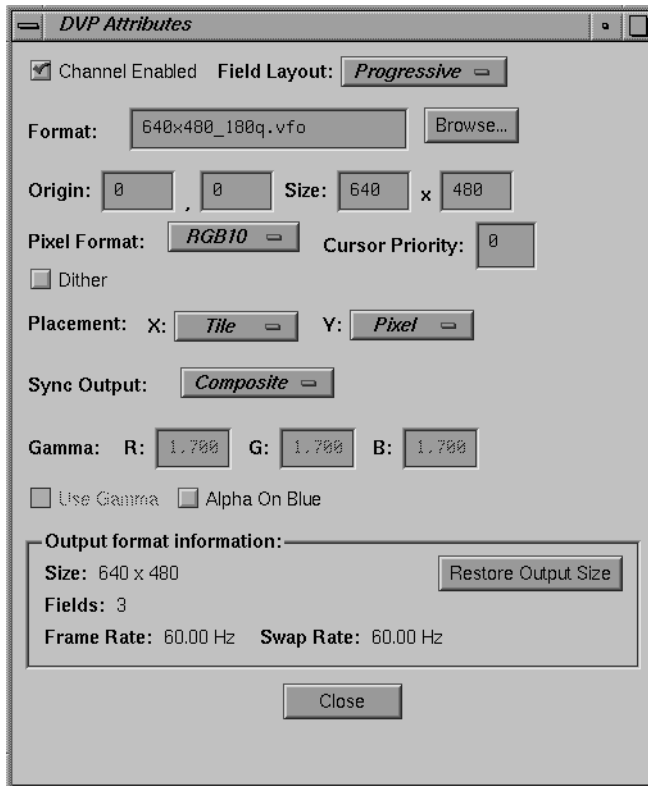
DVP Attributes

Channel Enabled Field Layout: Progressive

Format: 640x480_180q.vfo Browse...

Origin: 0 , 0 Size: 640 x 480

Pixel Format: RGB10 Cursor Priority: 0

Dither

Placement: X: Tile Y: Pixel

Sync Output: Composite

Gamma: R: 1.700 G: 1.700 B: 1.700

Use Gamma Alpha On Blue

Output format information:

Size: 640 x 480 Restore Output Size

Fields: 3

Frame Rate: 60.00 Hz Swap Rate: 60.00 Hz

Close